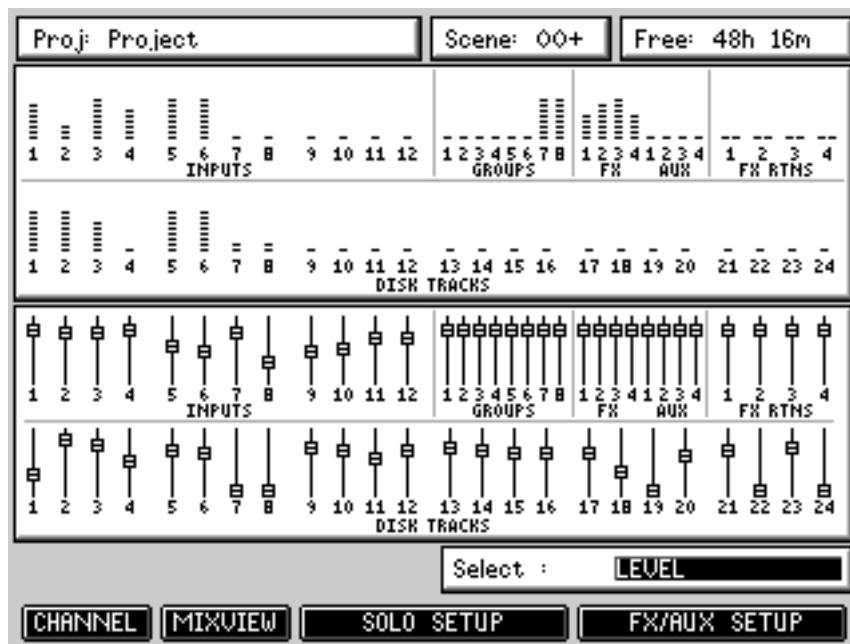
Proj: Project

Scene: 00+

Free: 48h 16m

1 2 3 4 5 6 7 8 9 10 11 12
INPUTS

1 2 3 4 5 6 7 8
GROUPS

1 2 3 4
FX

1 2 3 4
AUX

1 2 3 4
FX RTNS

1 2 3 4 5 6 7 8 9 10 11 12 13 14 15 16 17 18 19 20 21 22 23 24
DISK TRACKS

1 2 3 4 5 6 7 8 9 10 11 12
INPUTS

1 2 3 4 5 6 7 8
GROUPS

1 2 3 4
FX

1 2 3 4
AUX

1 2 3 4
FX RTNS

1 2 3 4 5 6 7 8 9 10 11 12 13 14 15 16 17 18 19 20 21 22 23 24
DISK TRACKS

Select :

LEVEL

CHANNEL

MIXVIEW

SOLO SETUP

FX/AUX SETUP